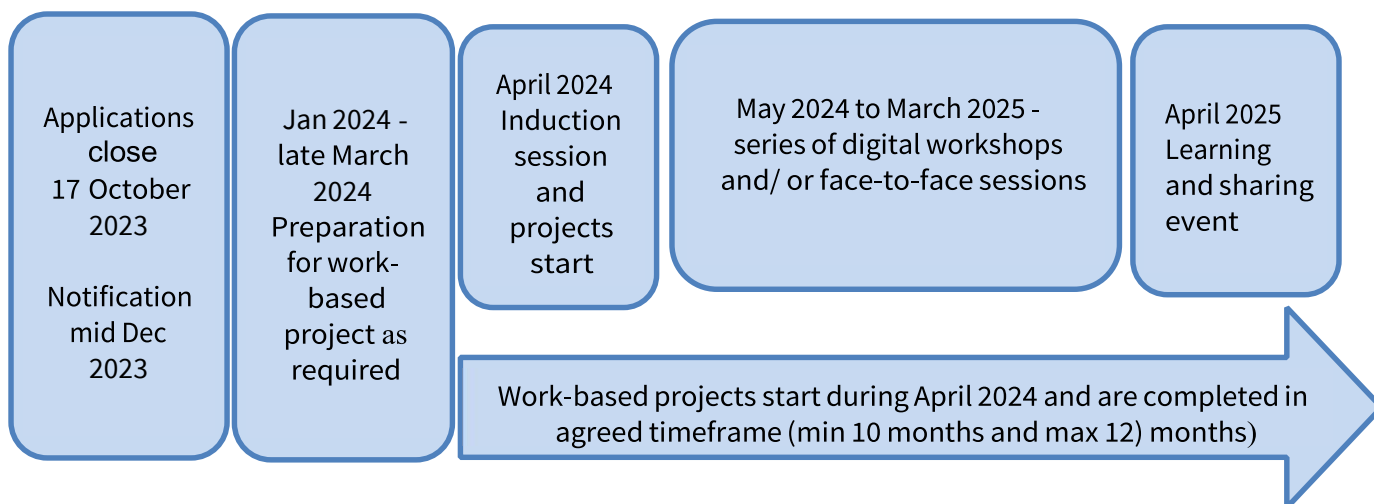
Applications close 17 October 2023

Notification mid Dec 2023

Jan 2024 - late March 2024 Preparation for work-based project as required

April 2024 Induction session and projects start

May 2024 to March 2025 - series of digital workshops and/ or face-to-face sessions

April 2025 Learning and sharing event

Work-based projects start during April 2024 and are completed in agreed timeframe (min 10 months and max 12) months)